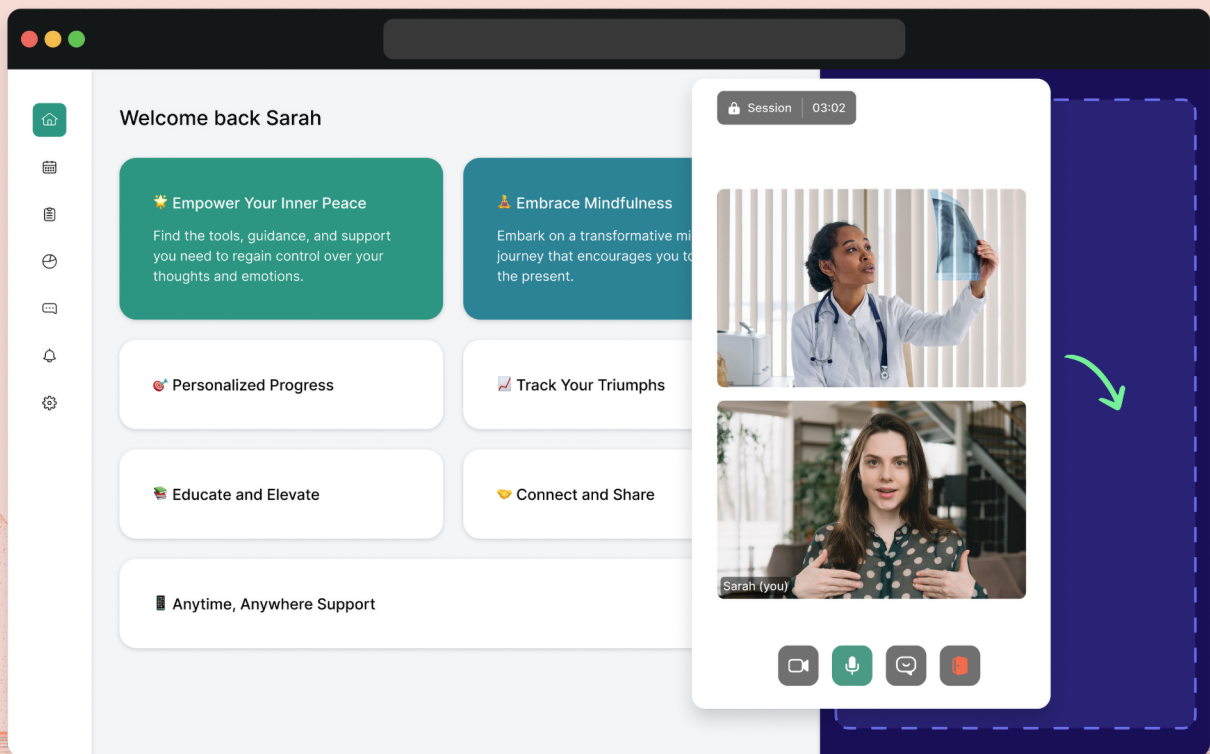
Welcome back Sarah

🌟 Empower Your Inner Peace

Find the tools, guidance, and support you need to regain control over your thoughts and emotions.

🧘 Embrace Mindfulness

Embark on a transformative mi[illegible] journey that encourages you to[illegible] the present.

🎯 Personalized Progress

📈 Track Your Triumphs

📚 Educate and Elevate

🤝 Connect and Share

📱 Anytime, Anywhere Support

Session | 03:02

Sarah (you)